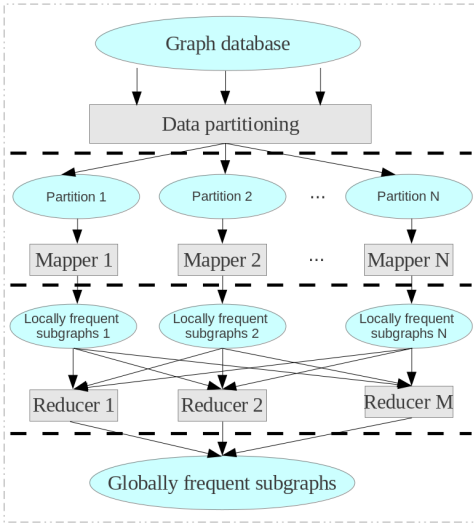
Graph database

Data partitioning

Partition 1

Partition 2

...

Partition N

Mapper 1

Mapper 2

...

Mapper N

Locally frequent subgraphs 1

Locally frequent subgraphs 2

Locally frequent subgraphs N

Reducer 1

Reducer 2

Reducer M

Globally frequent subgraphs